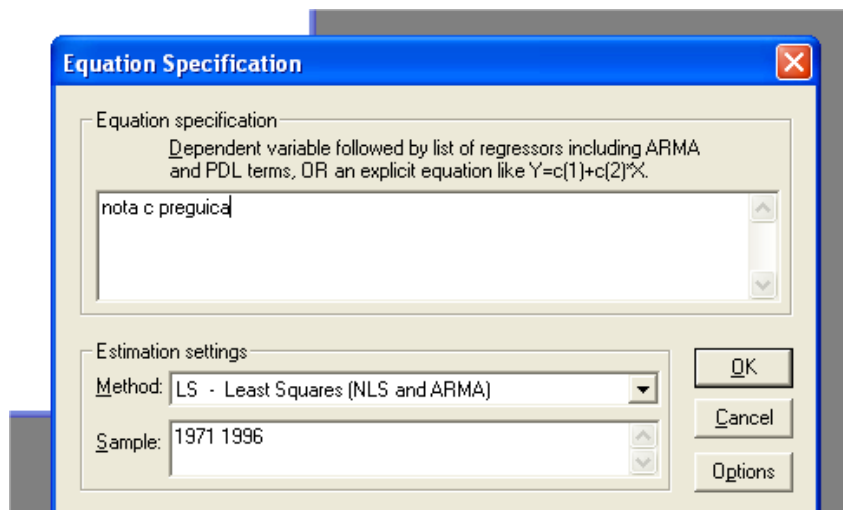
Equation Specification

Equation specification

Dependent variable followed by list of regressors including ARMA and PDL terms, OR an explicit equation like Y=c(1)+c(2)*X.

nota c preguica

Estimation settings

Method: LS - Least Squares (NLS and ARMA)

Sample: 1971 1996

OK

Cancel

Options